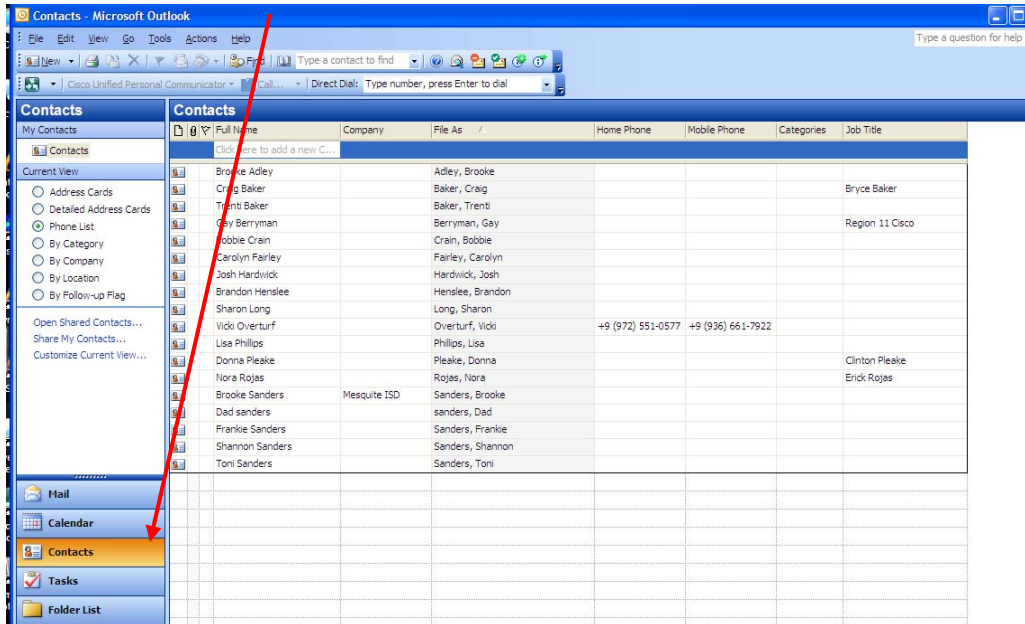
Contacts - Microsoft Outlook

File Edit View Go Tools Actions Help

Type a question for help

New Find Type a contact to find

Cisco Unified Personal Communicator Call... Direct Dial: Type number, press Enter to dial

Contacts

My Contacts

Contacts

Current View

Address Cards
Detailed Address Cards
Phone List
By Category
By Company
By Location
By Follow-up Flag

Open Shared Contacts...
Share My Contacts...
Customize Current View...

Mail
Calendar
Contacts
Tasks
Folder List

Contacts

| Full Name | Company | File As | Home Phone | Mobile Phone | Categories | Job Title |
|---|---|---|---|---|---|---|
| Click here to add a new C... | | | | | | |
| Brooke Adley | | Adley, Brooke | | | | |
| Craig Baker | | Baker, Craig | | | | Bryce Baker |
| Trenti Baker | | Baker, Trenti | | | | |
| Gay Berryman | | Berryman, Gay | | | | Region 11 Cisco |
| Bobbie Crain | | Crain, Bobbie | | | | |
| Carolyn Fairley | | Fairley, Carolyn | | | | |
| Josh Hardwick | | Hardwick, Josh | | | | |
| Brandon Henslee | | Henslee, Brandon | | | | |
| Sharon Long | | Long, Sharon | | | | |
| Vicki Overturf | | Overturf, Vicki | +9 (972) 551-0577 | +9 (936) 661-7922 | | |
| Lisa Phillips | | Phillips, Lisa | | | | |
| Donna Pleake | | Pleake, Donna | | | | Clinton Pleake |
| Nora Rojas | | Rojas, Nora | | | | Erick Rojas |
| Brooke Sanders | Mesquite ISD | Sanders, Brooke | | | | |
| Dad sanders | | sanders, Dad | | | | |
| Frankie Sanders | | Sanders, Frankie | | | | |
| Shannon Sanders | | Sanders, Shannon | | | | |
| Toni Sanders | | Sanders, Toni | | | | |